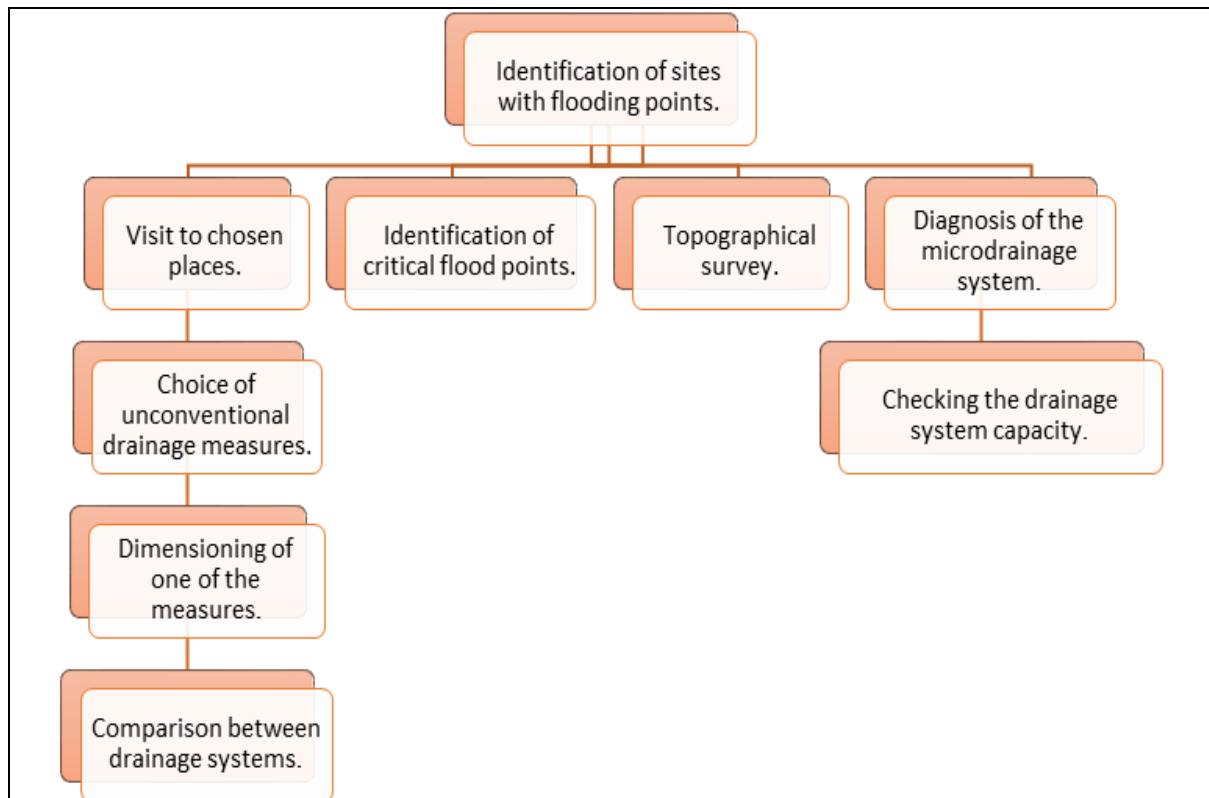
Identification of sites with flooding points.

Visit to chosen places.

Identification of critical flood points.

Topographical survey.

Diagnosis of the microdrainage system.

Choice of unconventional drainage measures.

Checking the drainage system capacity.

Dimensioning of one of the measures.

Comparison between drainage systems.